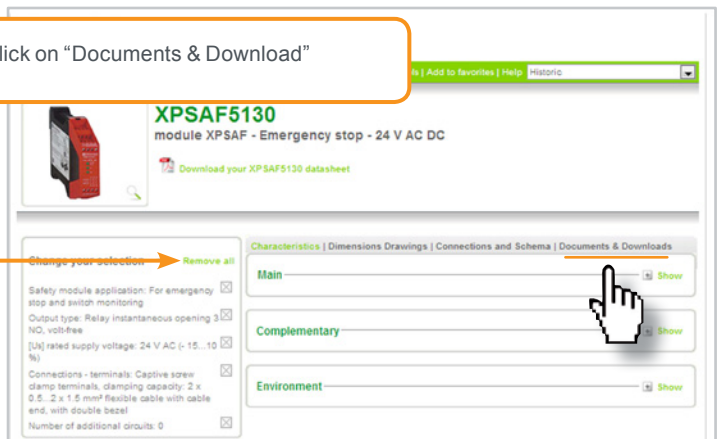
lick on “Documents & Download”

ls | Add to favorites | Help Historic

XPSAF5130

module XPSAF - Emergency stop - 24 V AC DC

Download your XPSAF5130 datasheet

Change your selection Remove all

Safety module application: For emergency stop and switch monitoring

Output type: Relay instantaneous opening 3 NO, volt-free

[Us] rated supply voltage: 24 V AC (- 15...10 %)

Connections - terminals: Captive screw clamp terminals, clamping capacity: 2 x 0.5...2 x 1.5 mm² flexible cable with cable end, with double bezel

Number of additional circuits: 0

Characteristics | Dimensions Drawings | Connections and Schema | Documents & Downloads

Main Show

Complementary Show

Environment Show